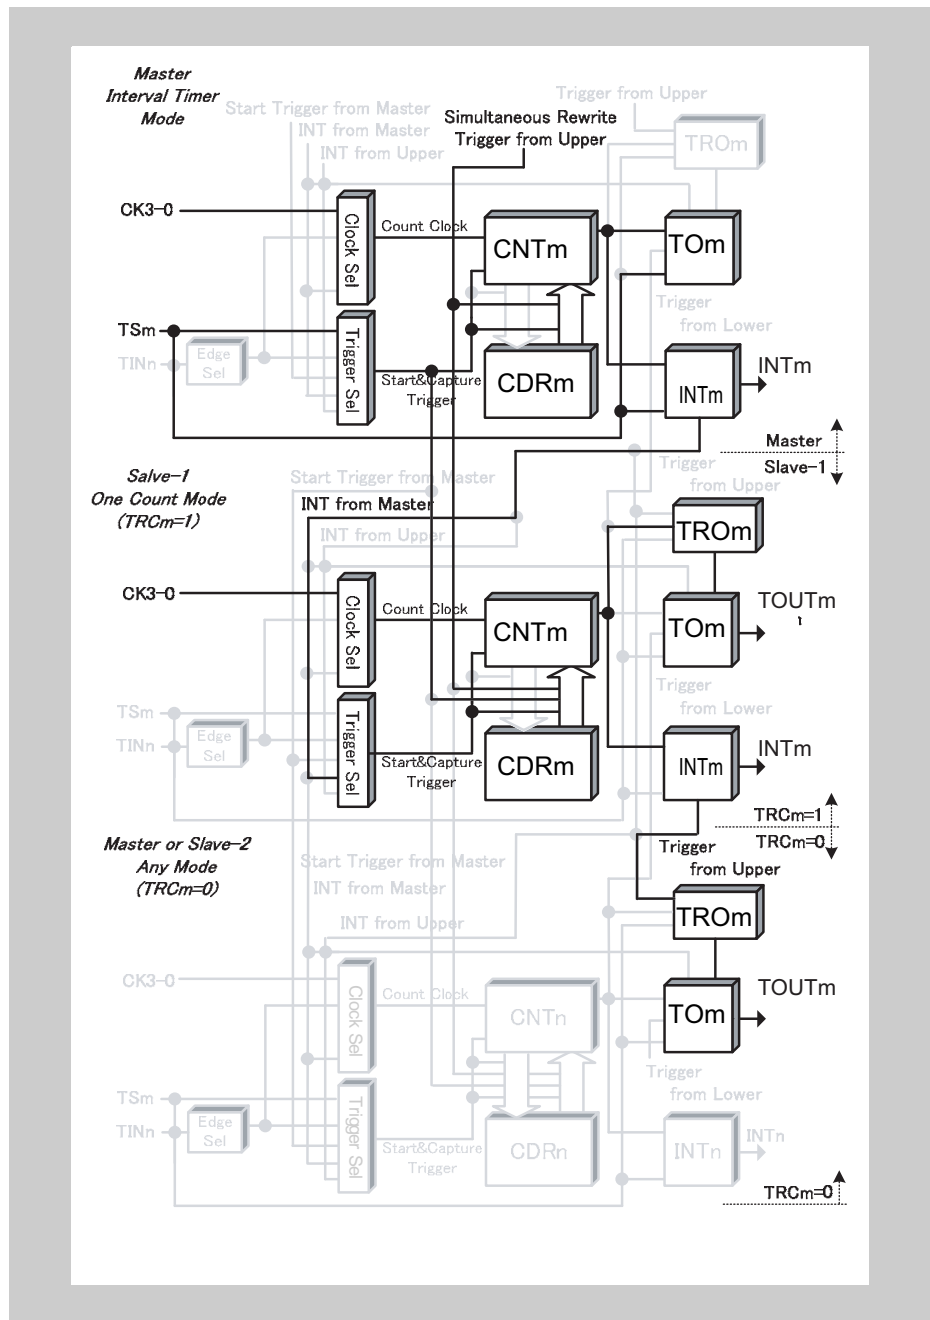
Master Interval Timer Mode

Start Trigger from Master
INT from Master
INT from Upper
Simultaneous Rewrite Trigger from Upper
Trigger from Upper
TROm

CK3–0
Clock Sel
Count Clock
CNTm
TOm
Trigger from Lower

TSm
TINn
Edge Sel
Trigger Sel
Start&Capture Trigger
CDRm
INTm
INTm

Master
Slave–1

Salve–1 One Count Mode (TRCm=1)

Start Trigger from Master
Trigger from Upper
INT from Master
INT from Upper
TROm

CK3–0
Clock Sel
Count Clock
CNTm
TOm
TOUTm
Trigger from Lower

TSm
TINn
Edge Sel
Trigger Sel
Start&Capture Trigger
CDRm
INTm
INTm

TRCm=1
TRCm=0

Master or Slave–2 Any Mode (TRCm=0)

Start Trigger from Master
INT from Master
INT from Upper
Trigger from Upper
TROm

CK3–0
Clock Sel
Count Clock
CNTn
TOm
TOUTm
Trigger from Lower

TSm
TINn
Edge Sel
Trigger Sel
Start&Capture Trigger
CDRn
INTn
INTn

TRCm=0